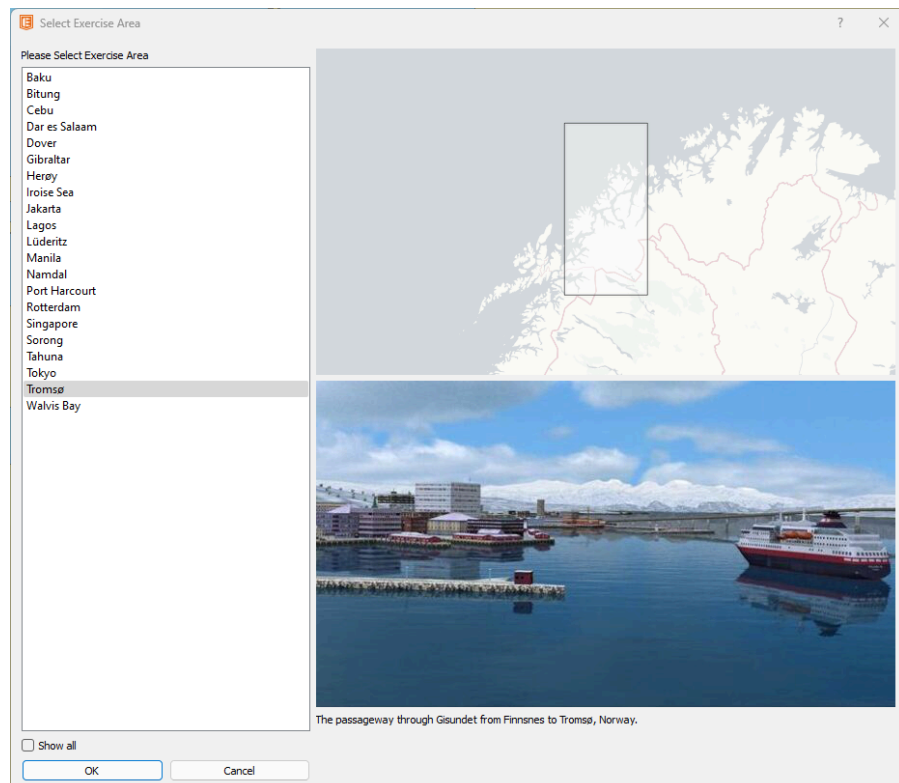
Select Exercise Area

?

Please Select Exercise Area

Baku
Bitung
Cebu
Dar es Salaam
Dover
Gibraltar
Herøy
Iroise Sea
Jakarta
Lagos
Lüderitz
Manila
Namdal
Port Harcourt
Rotterdam
Singapore
Sorong
Tahuna
Tokyo
Tromsø
Walvis Bay

The passageway through Gisundet from Finnsnes to Tromsø, Norway.

Show all

OK

Cancel